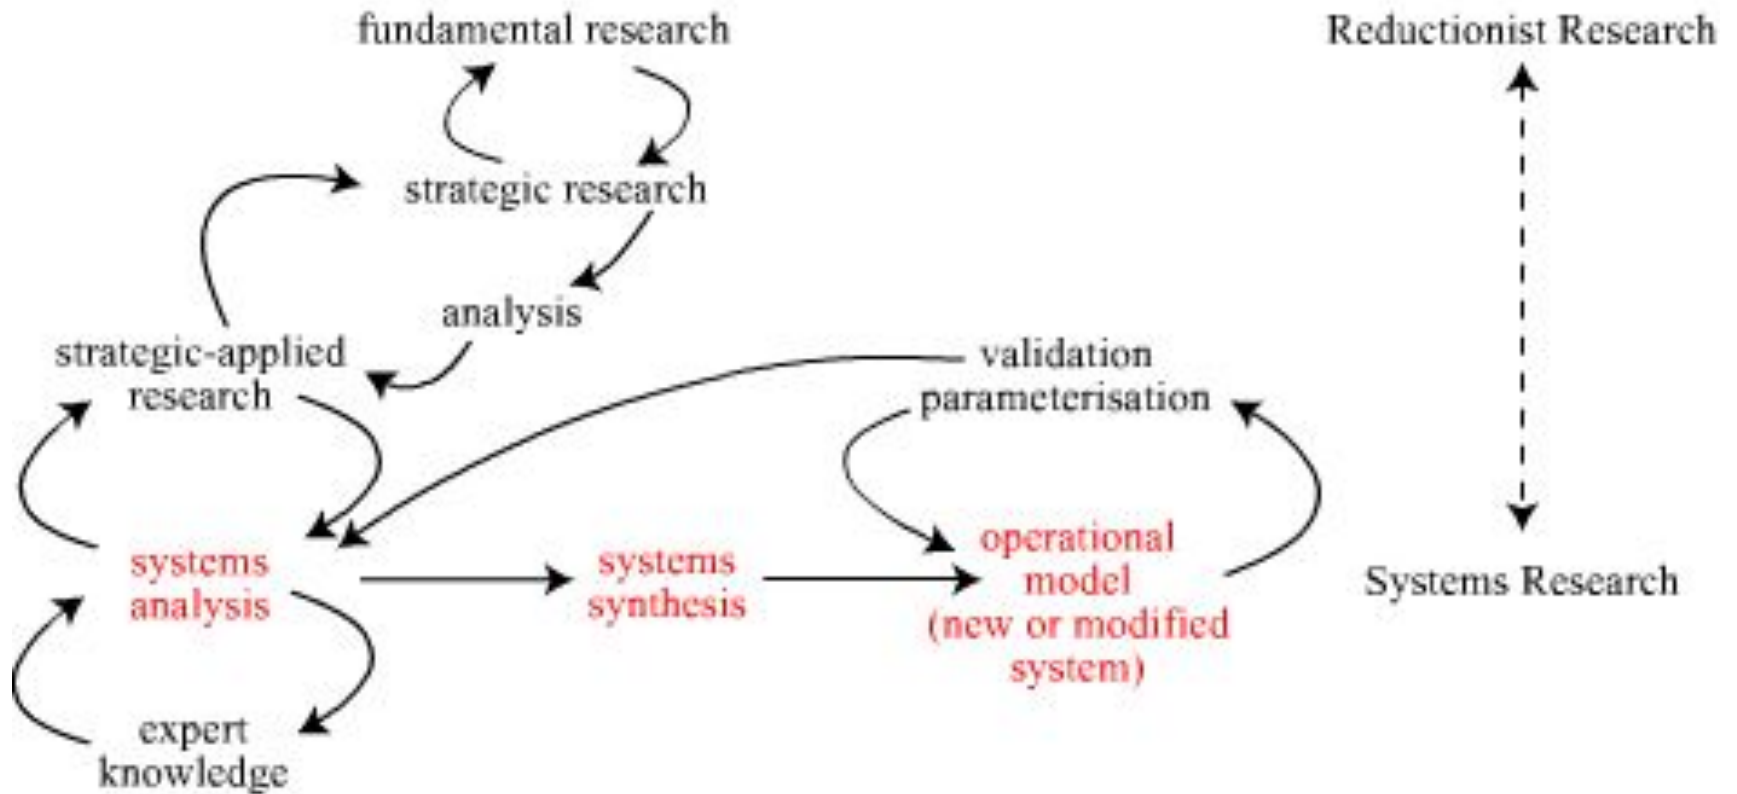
fundamental research

Reductionist Research

strategic research

analysis

strategic-applied research

validation parameterisation

systems analysis

systems synthesis

operational model (new or modified system)

Systems Research

expert knowledge